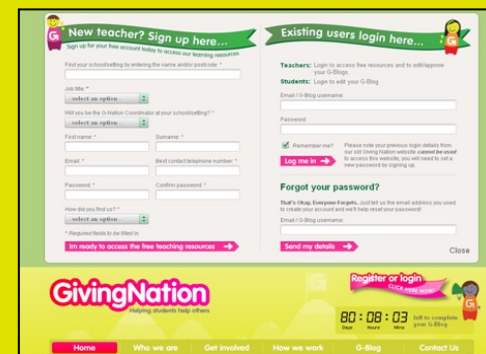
New teacher? Sign up here...

Sign up for your free account today to access our learning resources

Find your school/setting by entering the name and/or postcode: *

Job title: *

-- select an option --

Will you be the G-Nation Coordinator at your school/setting? *

-- select an option --

First name: *

Surname: *

Email: *

Best contact telephone number: *

Password: *

Confirm password: *

How did you find us? *

-- select an option --

* Required fields to be filled in

I'm ready to access the free teaching resources →

Existing users login here...

Teachers: Login to access free resources and to edit/approve your G-Blogs.

Students: Login to edit your G-Blog.

Email / G-Blog username:

Password:

Remember me?

Please note your previous login details from our old Giving Nation website cannot be used to access this website, you will need to set a new password by signing up.

Log me in →

Forgot your password?

That's Okay. Everyone Forgets. Just let us the email address you used to create your account and we'll help reset your password!

Email / G-Blog username:

Send my details →

Close

GivingNation

Helping students help others

Register or login CLICK HERE NOW!

80 : 08 : 03

Days Hours Mins

left to complete your G-Blog

Home

Who we are

Get involved

How we work

G-Blog

Contact Us